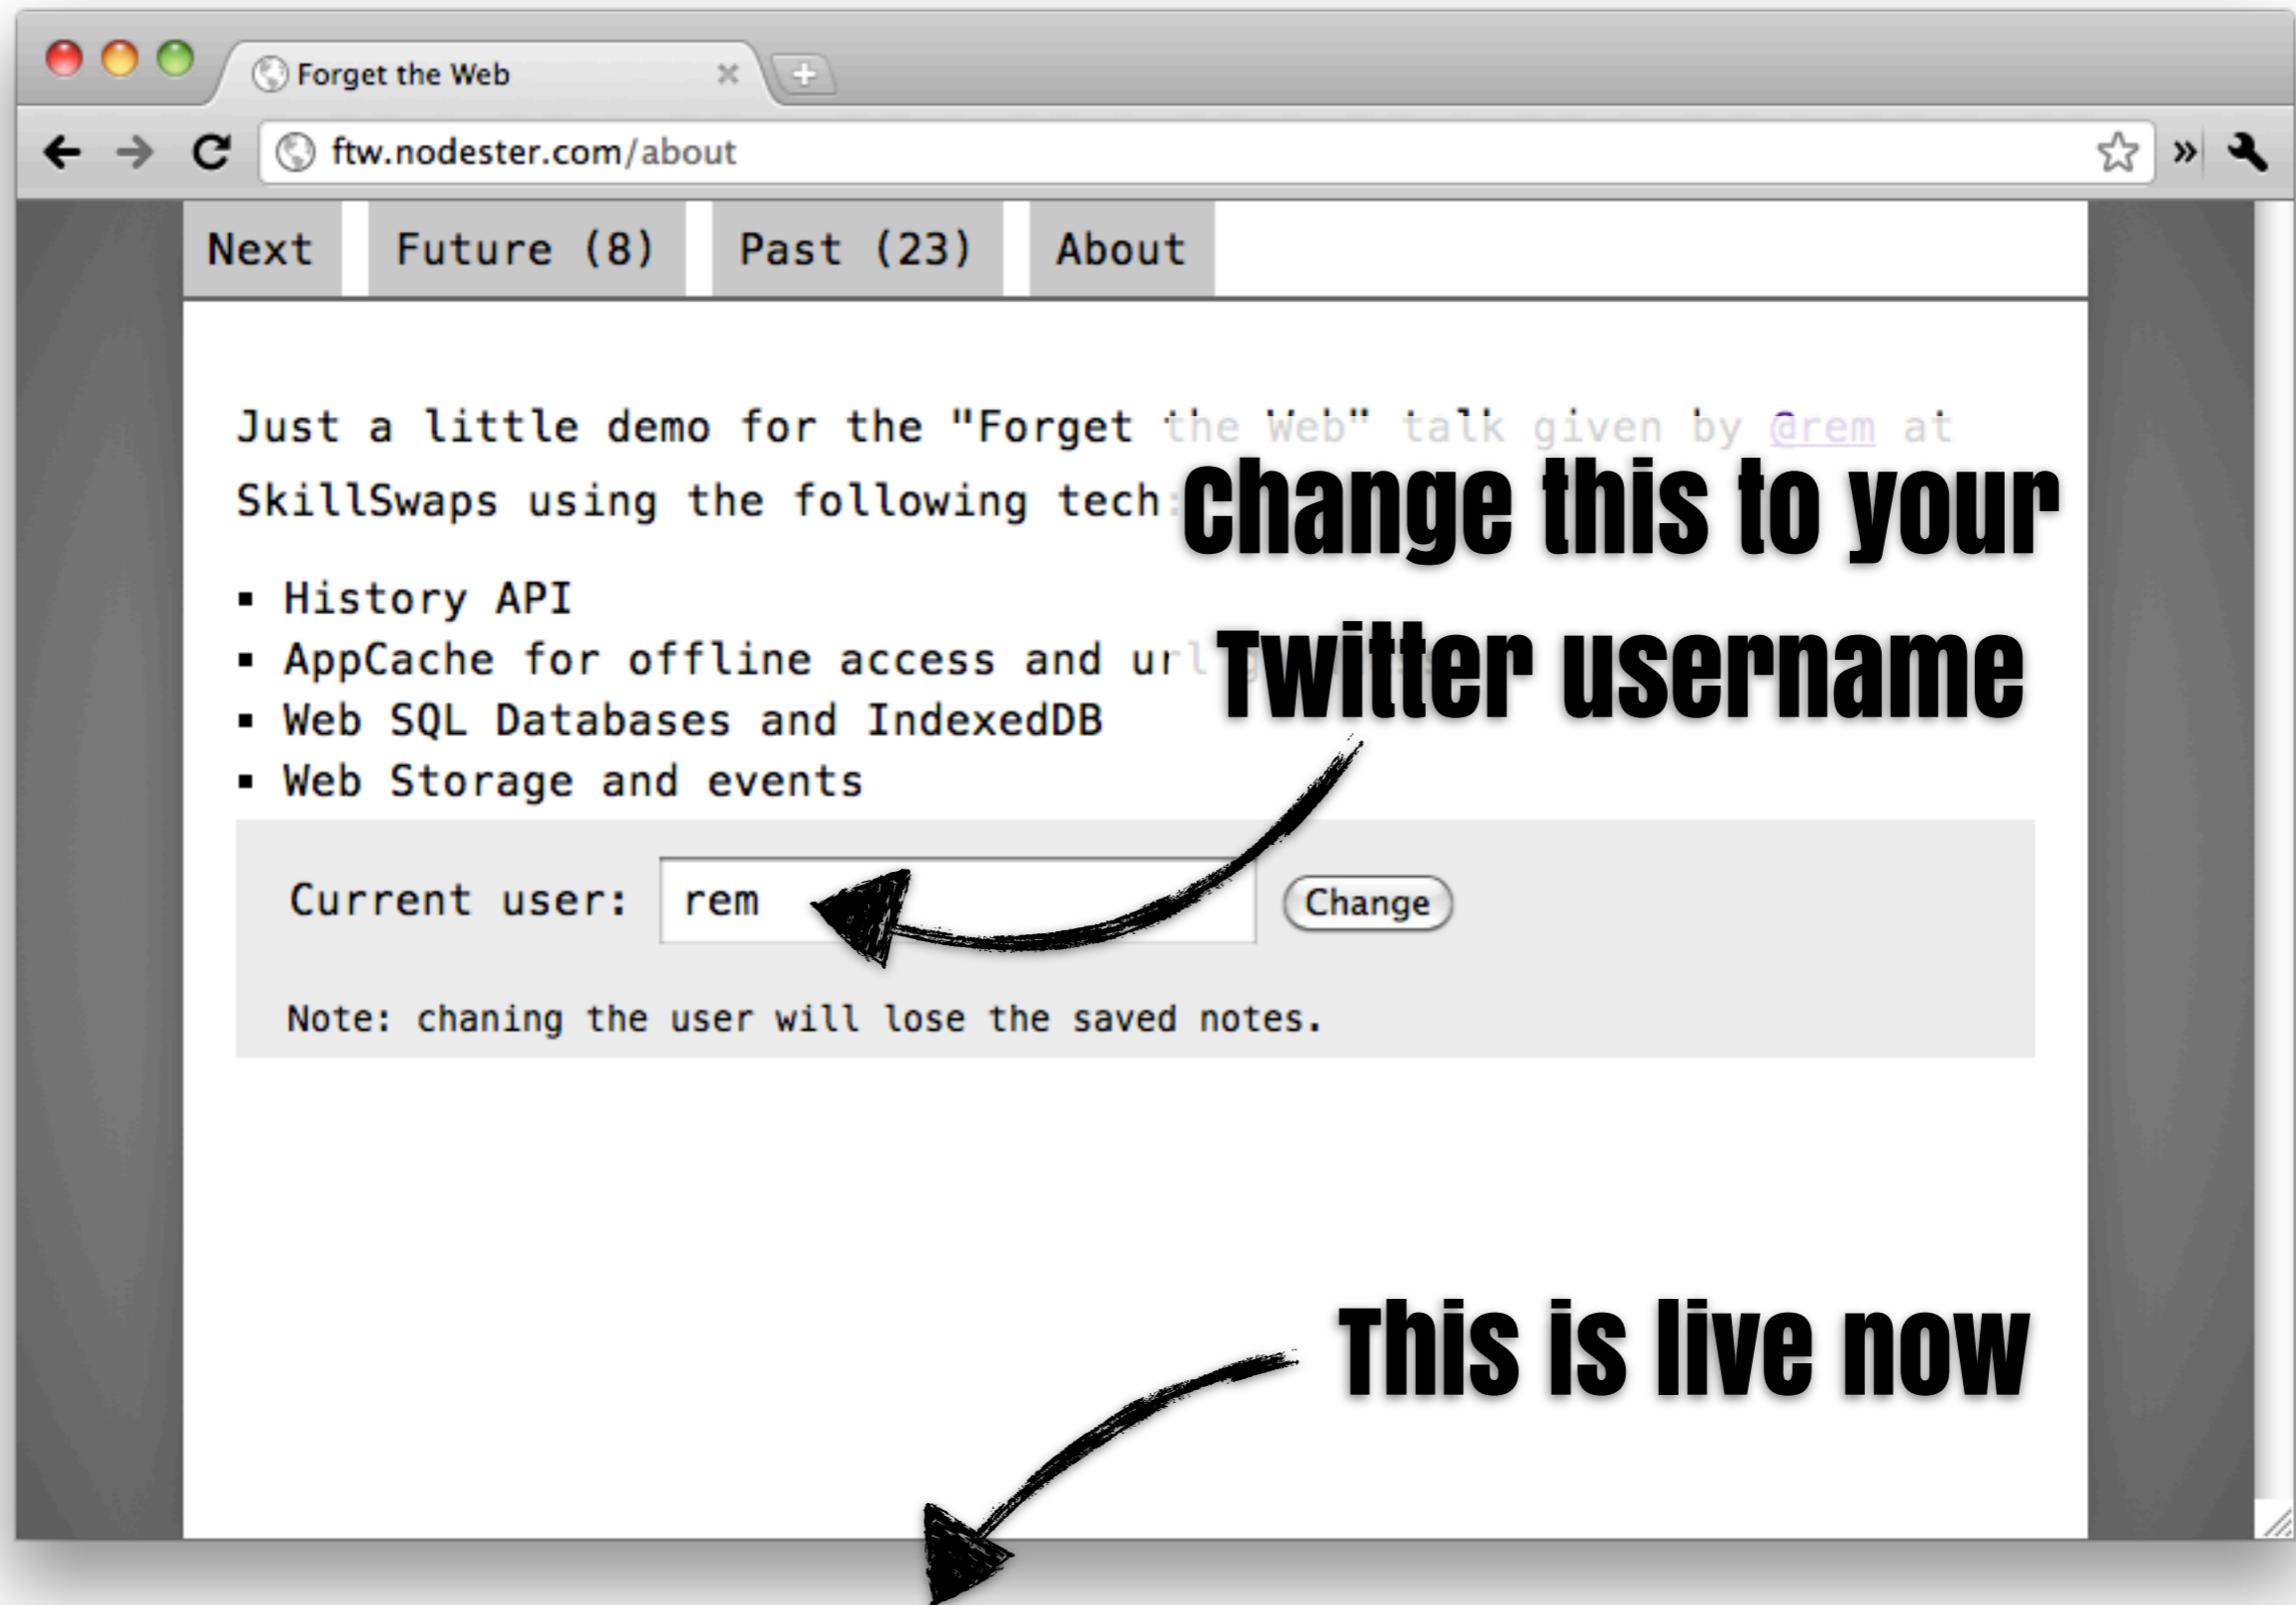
Forget the Web

ftw.nodester.com/about

Next | Future (8) | Past (23) | About

Just a little demo for the "Forget the Web" talk given by @rem at SkillSwaps using the following tech

Change this to your Twitter username

- History API
- AppCache for offline access and ur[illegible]
- Web SQL Databases and IndexedDB
- Web Storage and events

Current user: rem Change

Note: chaning the user will lose the saved notes.

This is live now